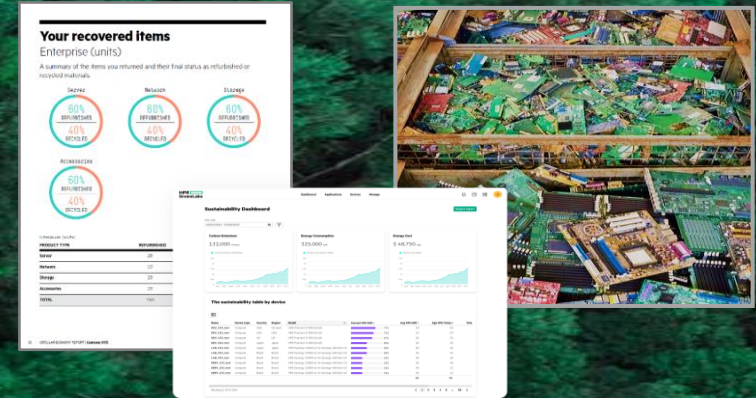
Your recovered items

Enterprise (units)

A summary of the items you returned and their final status as refurbished or recycled materials.

Server
60%
REFURBISHED
40%
RECYCLED

Network
60%
REFURBISHED
40%
RECYCLED

Storage
60%
REFURBISHED
40%
RECYCLED

Accessories
60%
REFURBISHED
40%
RECYCLED

| PRODUCT TYPE | REFURBISHED |
|---|---|
| Server | 20 |
| Network | 20 |
| Storage | 20 |
| Accessories | 20 |
| TOTAL | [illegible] |

CIRCULAR ECONOMY REPORT | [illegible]

HPE GreenLake

Dashboard Application Devices Storage

Sustainability Dashboard

Carbon Emissions
132,000

Energy Consumption
325,000

Energy Cost
$ 48,750

The sustainability table by device

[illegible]